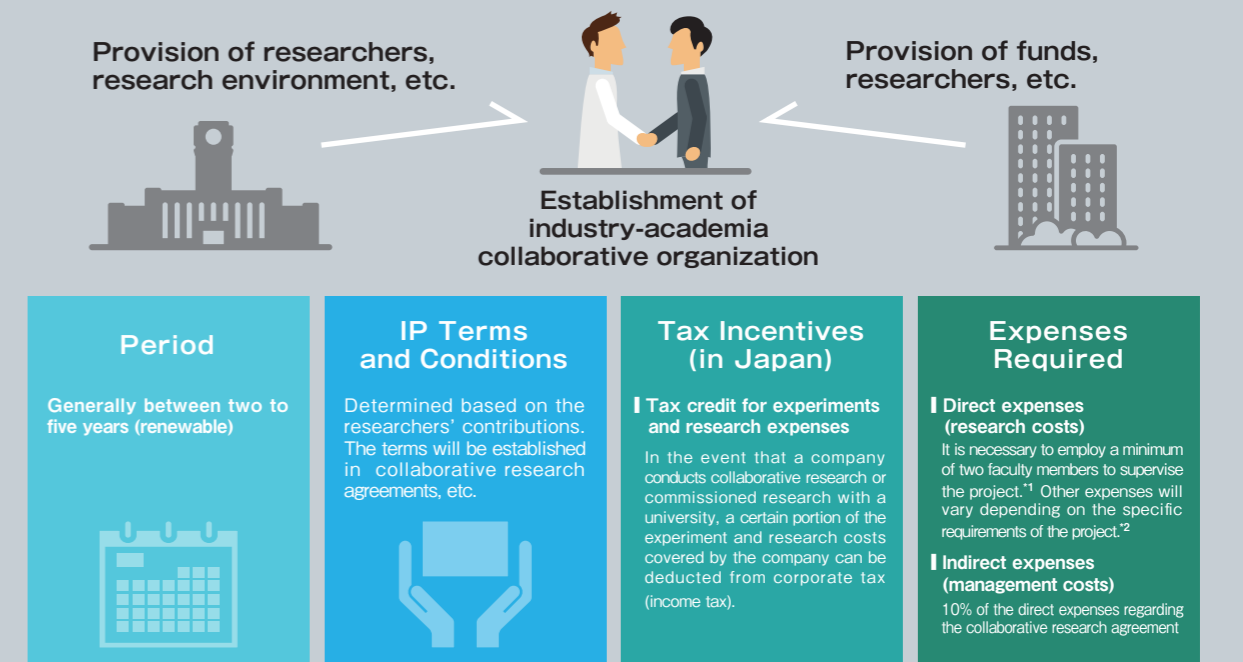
Provision of researchers, research environment, etc.

Provision of funds, researchers, etc.

Establishment of industry-academia collaborative organization

Period

Generally between two to five years (renewable)

IP Terms and Conditions

Determined based on the researchers' contributions. The terms will be established in collaborative research agreements, etc.

Tax Incentives (in Japan)

Tax credit for experiments and research expenses

In the event that a company conducts collaborative research or commissioned research with a university, a certain portion of the experiment and research costs covered by the company can be deducted from corporate tax (income tax).

Expenses Required

Direct expenses (research costs)

It is necessary to employ a minimum of two faculty members to supervise the project.$^{*1}$ Other expenses will vary depending on the specific requirements of the project.$^{*2}$

Indirect expenses (management costs)

10% of the direct expenses regarding the collaborative research agreement